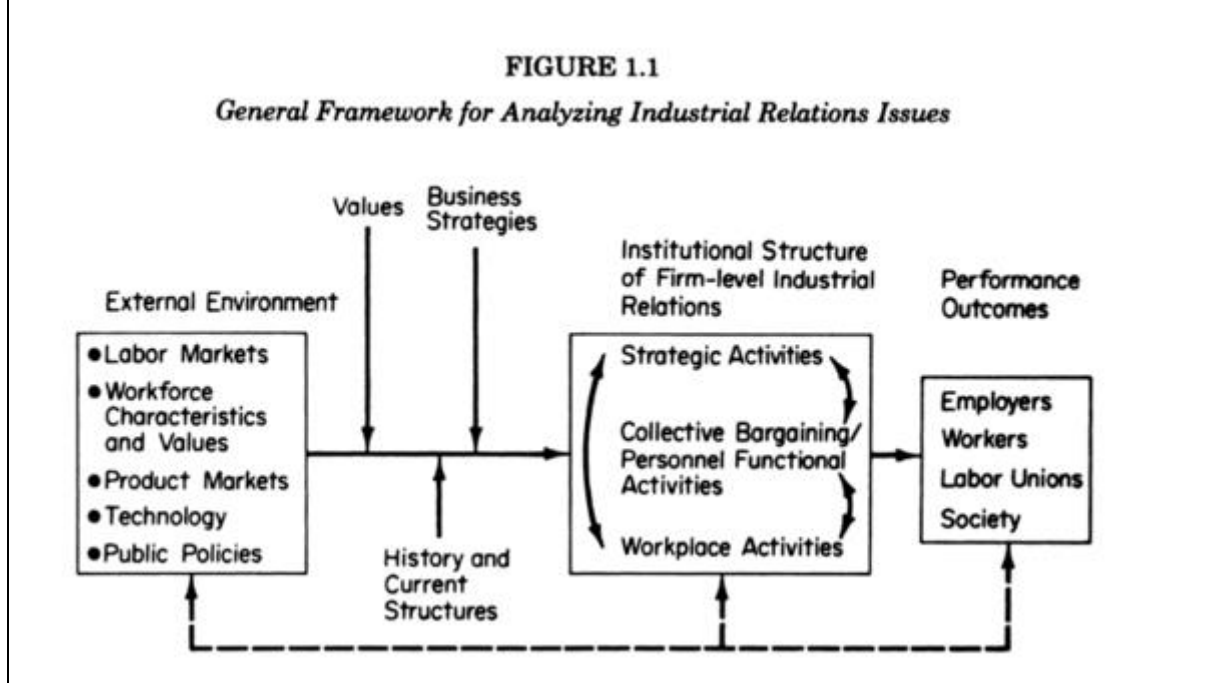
FIGURE 1.1

General Framework for Analyzing Industrial Relations Issues

Values

Business Strategies

External Environment

• Labor Markets
• Workforce Characteristics and Values
• Product Markets
• Technology
• Public Policies

History and Current Structures

Institutional Structure of Firm-level Industrial Relations

Strategic Activities

Collective Bargaining/ Personnel Functional Activities

Workplace Activities

Performance Outcomes

Employers
Workers
Labor Unions
Society